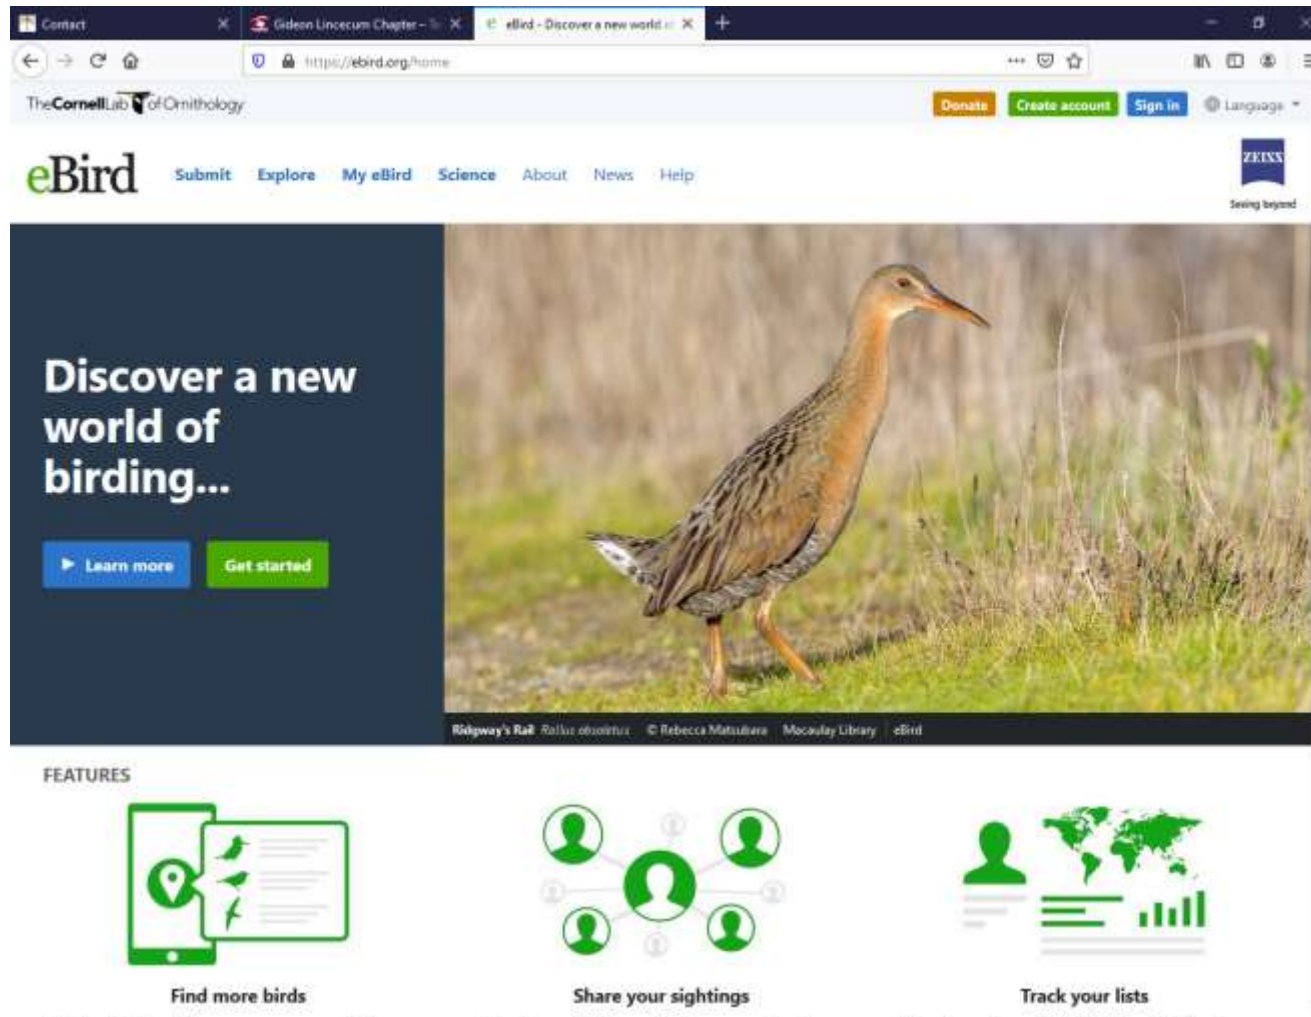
Contact
Gideon Lincecum Chapter – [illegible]
eBird - Discover a new world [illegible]
https://ebird.org/home
The Cornell Lab of Ornithology
Donate
Create account
Sign in
Language
eBird
Submit
Explore
My eBird
Science
About
News
Help
ZEISS
Seeing beyond

Discover a new world of birding...

Learn more
Get started

Ridgway's Rail Rallus obsoletus © Rebecca Matsubara Macaulay Library eBird

FEATURES

Find more birds
Share your sightings
Track your lists